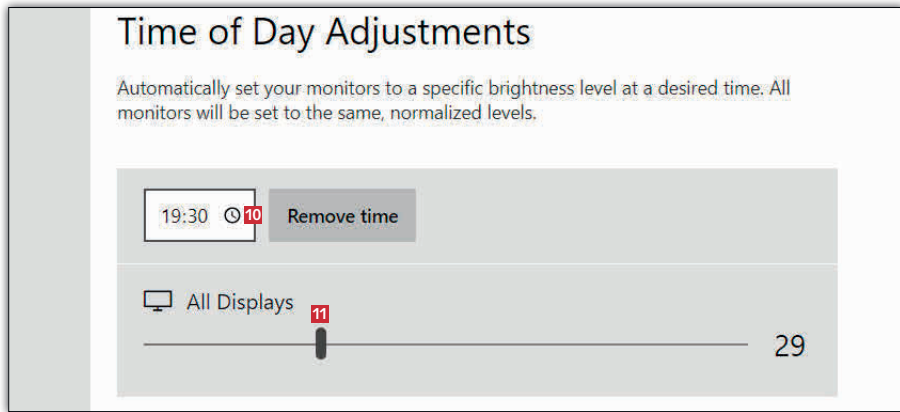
Time of Day Adjustments

Automatically set your monitors to a specific brightness level at a desired time. All monitors will be set to the same, normalized levels.

19:30 10 Remove time

All Displays

11

29